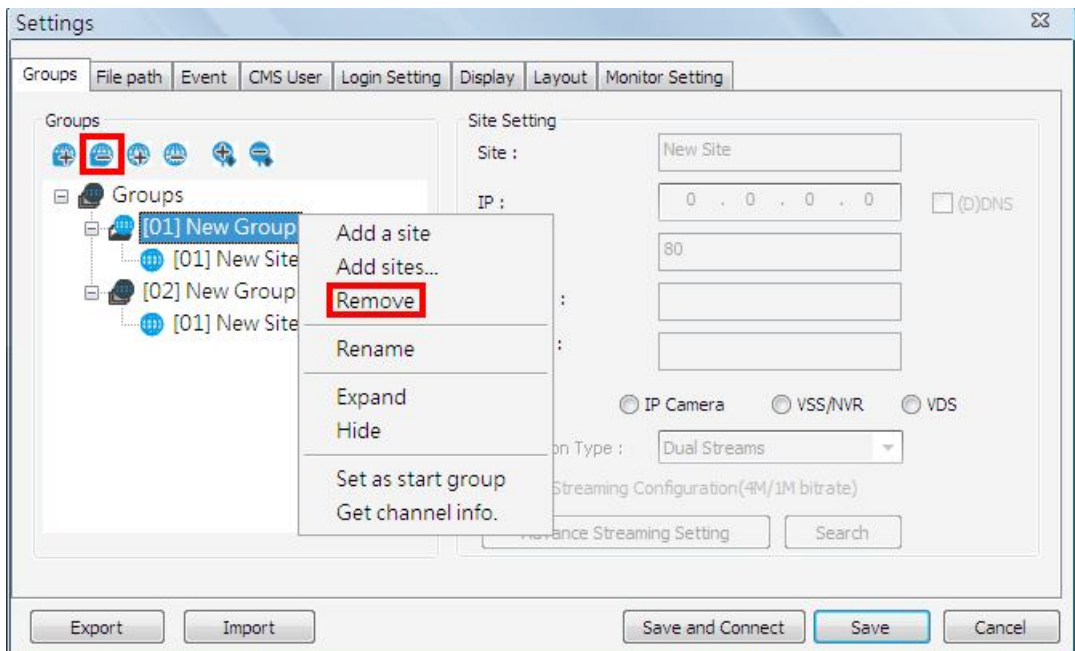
Settings

Groups | File path | Event | CMS User | Login Setting | Display | Layout | Monitor Setting

Groups

Groups
[01] New Group
[01] New Site
[02] New Group
[01] New Site

Add a site
Add sites...
Remove
Rename
Expand
Hide
Set as start group
Get channel info.

Site Setting
Site : New Site
IP : 0 . 0 . 0 . 0 (D)DNS
80
:
:
IP Camera VSS/NVR VDS
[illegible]on Type : Dual Streams
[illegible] Streaming Configuration(4M/1M bitrate)
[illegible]ance Streaming Setting Search

Export Import Save and Connect Save Cancel